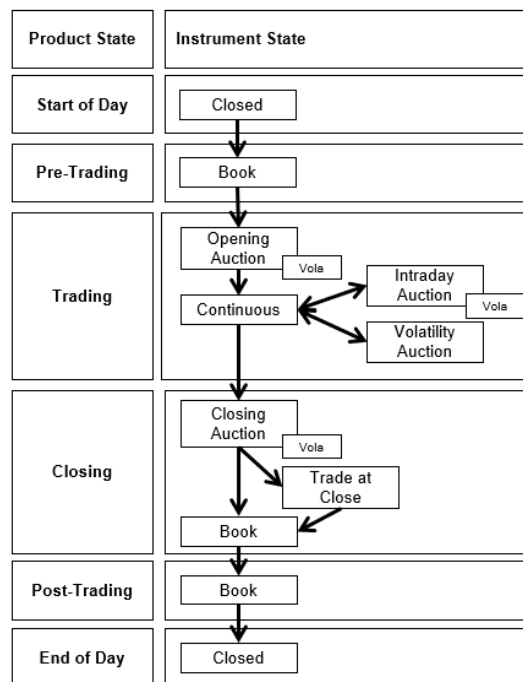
Product State

Instrument State

Start of Day

Closed

Pre-Trading

Book

Trading

Opening Auction

Vola

Intraday Auction

Vola

Continuous

Volatility Auction

Closing

Closing Auction

Vola

Trade at Close

Book

Post-Trading

Book

End of Day

Closed